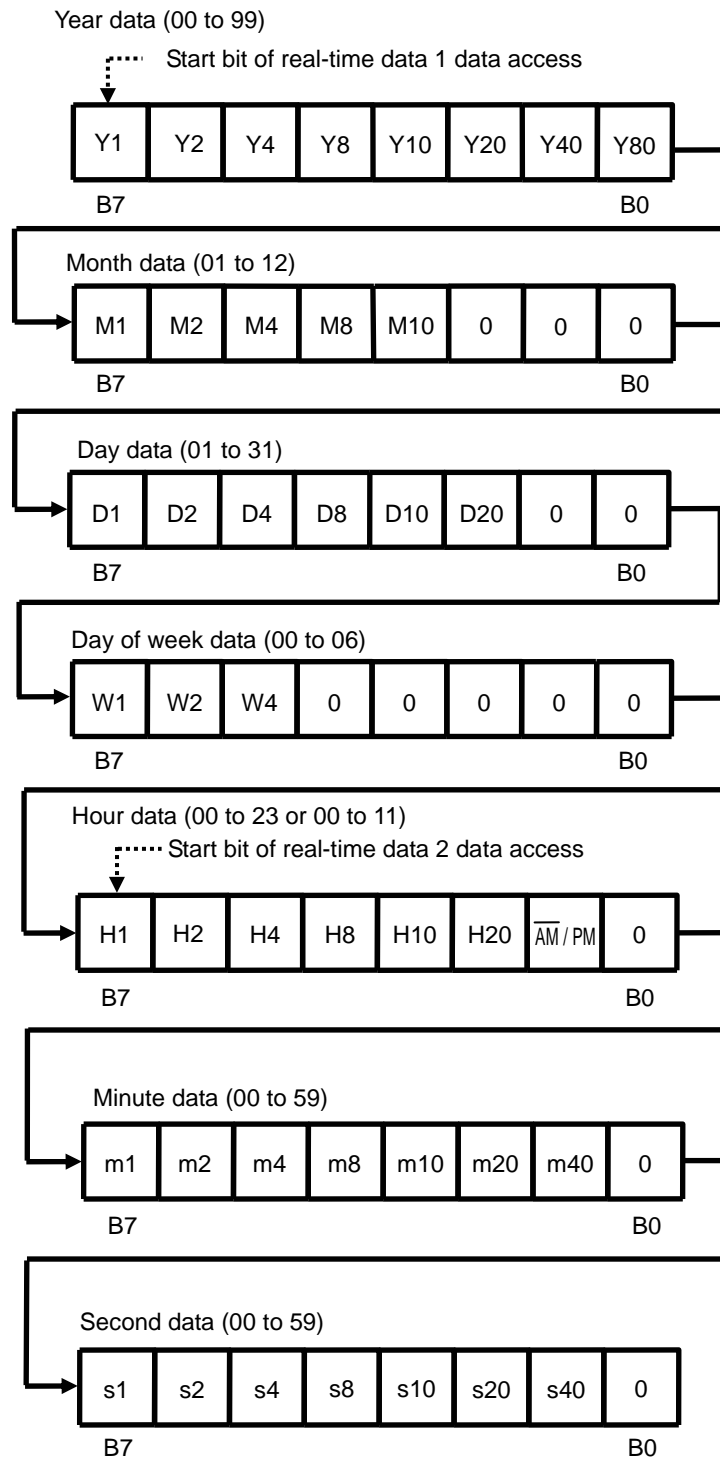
Year data (00 to 99)

Start bit of real-time data 1 data access

| Y1 | Y2 | Y4 | Y8 | Y10 | Y20 | Y40 | Y80 |
|---|---|---|---|---|---|---|---|

B7 B0

Month data (01 to 12)

| M1 | M2 | M4 | M8 | M10 | 0 | 0 | 0 |
|---|---|---|---|---|---|---|---|

B7 B0

Day data (01 to 31)

| D1 | D2 | D4 | D8 | D10 | D20 | 0 | 0 |
|---|---|---|---|---|---|---|---|

B7 B0

Day of week data (00 to 06)

| W1 | W2 | W4 | 0 | 0 | 0 | 0 | 0 |
|---|---|---|---|---|---|---|---|

B7 B0

Hour data (00 to 23 or 00 to 11)

Start bit of real-time data 2 data access

| H1 | H2 | H4 | H8 | H10 | H20 | $\overline{AM}$ / PM | 0 |
|---|---|---|---|---|---|---|---|

B7 B0

Minute data (00 to 59)

| m1 | m2 | m4 | m8 | m10 | m20 | m40 | 0 |
|---|---|---|---|---|---|---|---|

B7 B0

Second data (00 to 59)

| s1 | s2 | s4 | s8 | s10 | s20 | s40 | 0 |
|---|---|---|---|---|---|---|---|

B7 B0